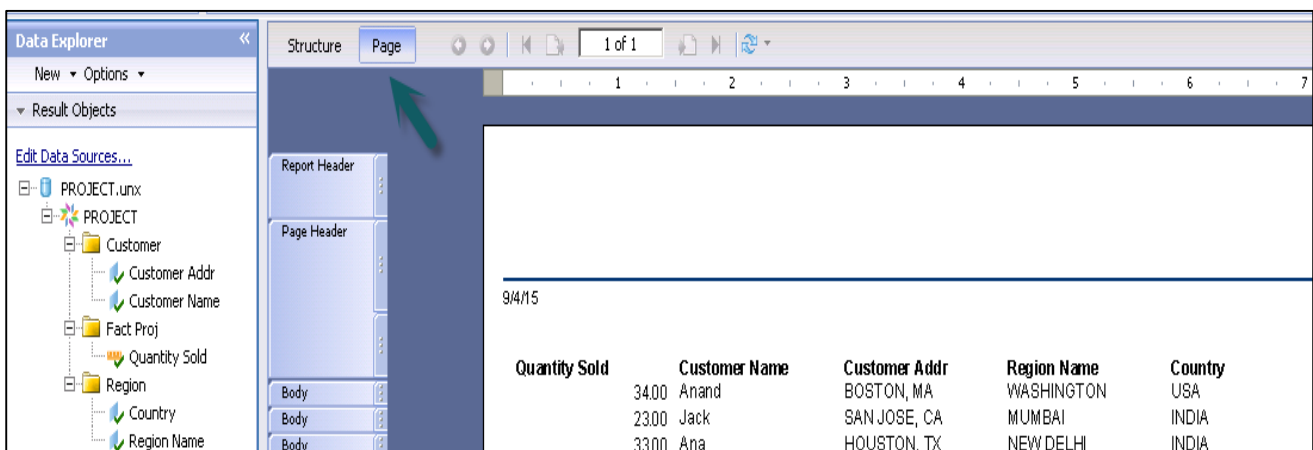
Data Explorer

New ▾ Options ▾

▾ Result Objects

Edit Data Sources...

PROJECT.unx

PROJECT

Customer

Customer Addr

Customer Name

Fact Proj

Quantity Sold

Region

Country

Region Name

Structure | Page

1 of 1

1 2 3 4 5 6 7

Report Header

Page Header

Body

Body

Body

9/4/15

| Quantity Sold | Customer Name | Customer Addr | Region Name | Country |
|---|---|---|---|---|
| 34.00 | Anand | BOSTON, MA | WASHINGTON | USA |
| 23.00 | Jack | SAN JOSE, CA | MUMBAI | INDIA |
| 33.00 | Ana | HOUSTON, TX | NEW DELHI | INDIA |